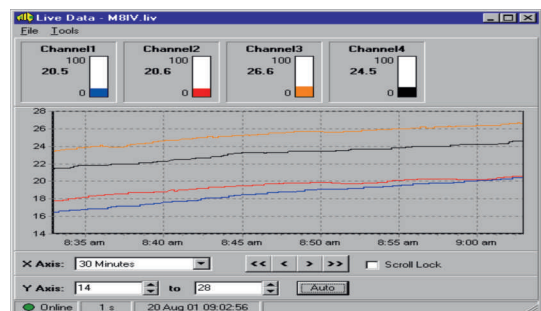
Live Data - M8IV.liv

File Tools

Channel1
100
20.5
0

Channel2
100
20.6
0

Channel3
100
26.6
0

Channel4
100
24.5
0

28
26
24
22
20
18
16
14

8:35 am
8:40 am
8:45 am
8:50 am
8:55 am
9:00 am

X Axis: 30 Minutes

<< < > >>

Scroll Lock

Y Axis: 14 to 28

Auto

Online | 1 s | 20 Aug 01 09:02:56